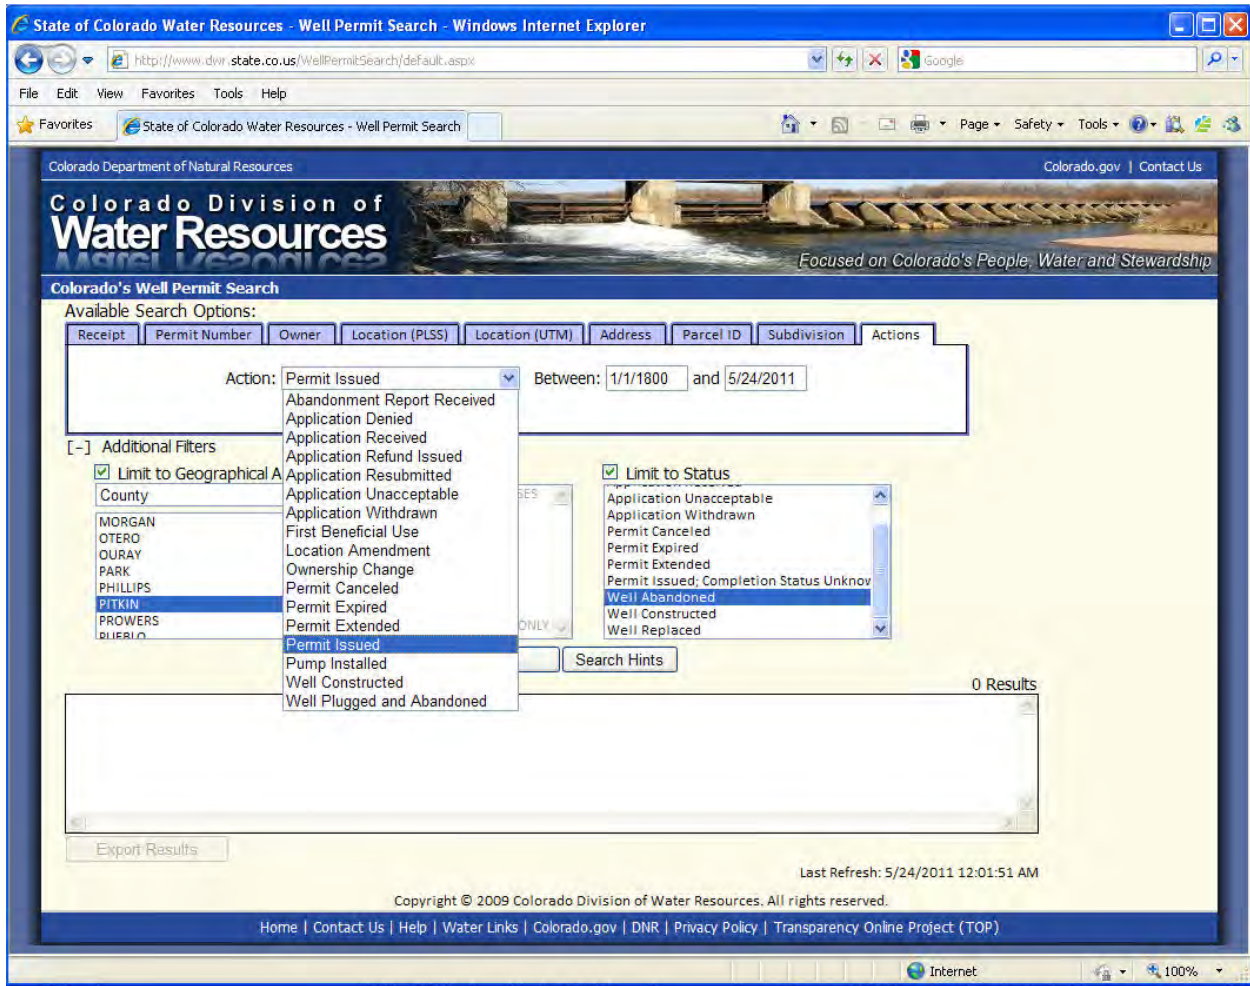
State of Colorado Water Resources - Well Permit Search - Windows Internet Explorer

http://www.dwr.state.co.us/WellPermitSearch/default.aspx

Google

File Edit View Favorites Tools Help

Favorites State of Colorado Water Resources - Well Permit Search

Page Safety Tools

Colorado Department of Natural Resources

Colorado.gov | Contact Us

Colorado Division of Water Resources

Focused on Colorado's People, Water and Stewardship

Colorado's Well Permit Search

Available Search Options:

Receipt | Permit Number | Owner | Location (PLSS) | Location (UTM) | Address | Parcel ID | Subdivision | Actions

Action: Permit Issued Between: 1/1/1800 and 5/24/2011

Abandonment Report Received
Application Denied
Application Received
Application Refund Issued
Application Resubmitted
Application Unacceptable
Application Withdrawn
First Beneficial Use
Location Amendment
Ownership Change
Permit Canceled
Permit Expired
Permit Extended
Permit Issued
Pump Installed
Well Constructed
Well Plugged and Abandoned

[-] Additional Filters

Limit to Geographical A

County

MORGAN
OTERO
OURAY
PARK
PHILLIPS
PITKIN
PROWERS
PUEBLO

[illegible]ES

ONLY

Limit to Status

Application Unacceptable
Application Withdrawn
Permit Canceled
Permit Expired
Permit Extended
Permit Issued; Completion Status Unknov
Well Abandoned
Well Constructed
Well Replaced

Search Hints

0 Results

Export Results

Last Refresh: 5/24/2011 12:01:51 AM

Copyright © 2009 Colorado Division of Water Resources. All rights reserved.

Home | Contact Us | Help | Water Links | Colorado.gov | DNR | Privacy Policy | Transparency Online Project (TOP)

Internet 100%